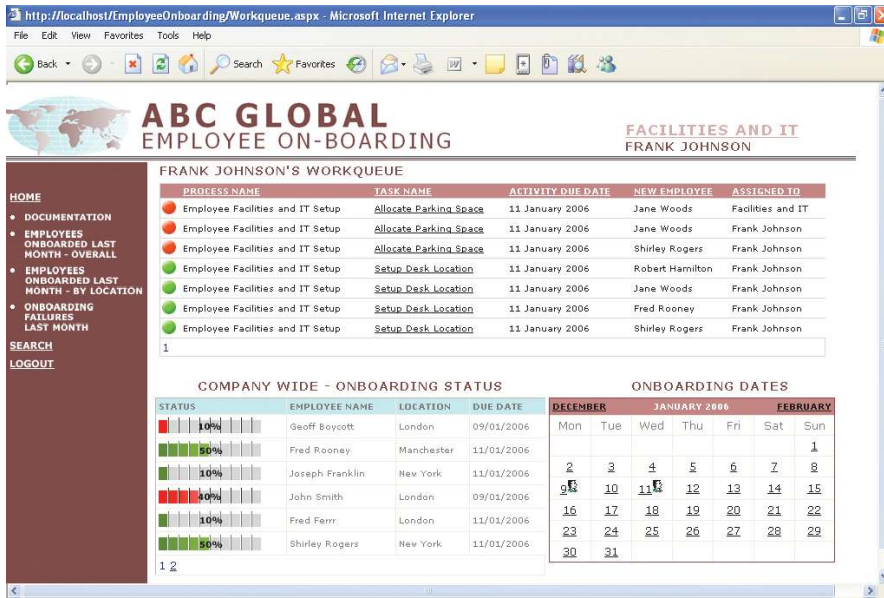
http://localhost/EmployeeOnboarding/Workqueue.aspx - Microsoft Internet Explorer

File Edit View Favorites Tools Help

Back Search Favorites

ABC GLOBAL
EMPLOYEE ON-BOARDING

FACILITIES AND IT
FRANK JOHNSON

HOME
• DOCUMENTATION
• EMPLOYEES ONBOARDED LAST MONTH - OVERALL
• EMPLOYEES ONBOARDED LAST MONTH - BY LOCATION
• ONBOARDING FAILURES LAST MONTH
SEARCH
LOGOUT

FRANK JOHNSON'S WORKQUEUE

| PROCESS NAME | TASK NAME | ACTIVITY DUE DATE | NEW EMPLOYEE | ASSIGNED TO |
|---|---|---|---|---|
| Employee Facilities and IT Setup | Allocate Parking Space | 11 January 2006 | Jane Woods | Facilities and IT |
| Employee Facilities and IT Setup | Allocate Parking Space | 11 January 2006 | Jane Woods | Frank Johnson |
| Employee Facilities and IT Setup | Allocate Parking Space | 11 January 2006 | Shirley Rogers | Frank Johnson |
| Employee Facilities and IT Setup | Setup Desk Location | 11 January 2006 | Robert Hamilton | Frank Johnson |
| Employee Facilities and IT Setup | Setup Desk Location | 11 January 2006 | Jane Woods | Frank Johnson |
| Employee Facilities and IT Setup | Setup Desk Location | 11 January 2006 | Fred Rooney | Frank Johnson |
| Employee Facilities and IT Setup | Setup Desk Location | 11 January 2006 | Shirley Rogers | Frank Johnson |

1

COMPANY WIDE - ONBOARDING STATUS

| STATUS | EMPLOYEE NAME | LOCATION | DUE DATE |
|---|---|---|---|
| 10% | Geoff Boycott | London | 09/01/2006 |
| 50% | Fred Rooney | Manchester | 11/01/2006 |
| 10% | Joseph Franklin | New York | 11/01/2006 |
| 40% | John Smith | London | 09/01/2006 |
| 10% | Fred Ferrr | London | 11/01/2006 |
| 50% | Shirley Rogers | New York | 11/01/2006 |

1 2

ONBOARDING DATES

DECEMBER JANUARY 2006 FEBRUARY

| Mon | Tue | Wed | Thu | Fri | Sat | Sun |
|---|---|---|---|---|---|---|
| | | | | | | 1 |
| 2 | 3 | 4 | 5 | 6 | 7 | 8 |
| 9 | 10 | 11 | 12 | 13 | 14 | 15 |
| 16 | 17 | 18 | 19 | 20 | 21 | 22 |
| 23 | 24 | 25 | 26 | 27 | 28 | 29 |
| 30 | 31 | | | | | |